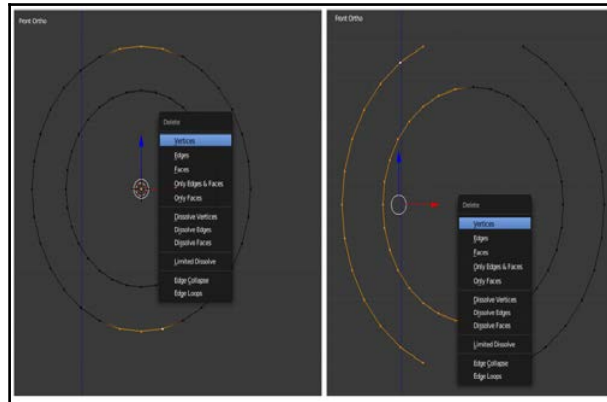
Front Ortho

Delete
Vertices
Edges
Faces
Only Edges & Faces
Only Faces
Dissolve Vertices
Dissolve Edges
Dissolve Faces
Limited Dissolve
Edge Collapse
Edge Loops

Front Ortho

Delete
Vertices
Edges
Faces
Only Edges & Faces
Only Faces
Dissolve Vertices
Dissolve Edges
Dissolve Faces
Limited Dissolve
Edge Collapse
Edge Loops